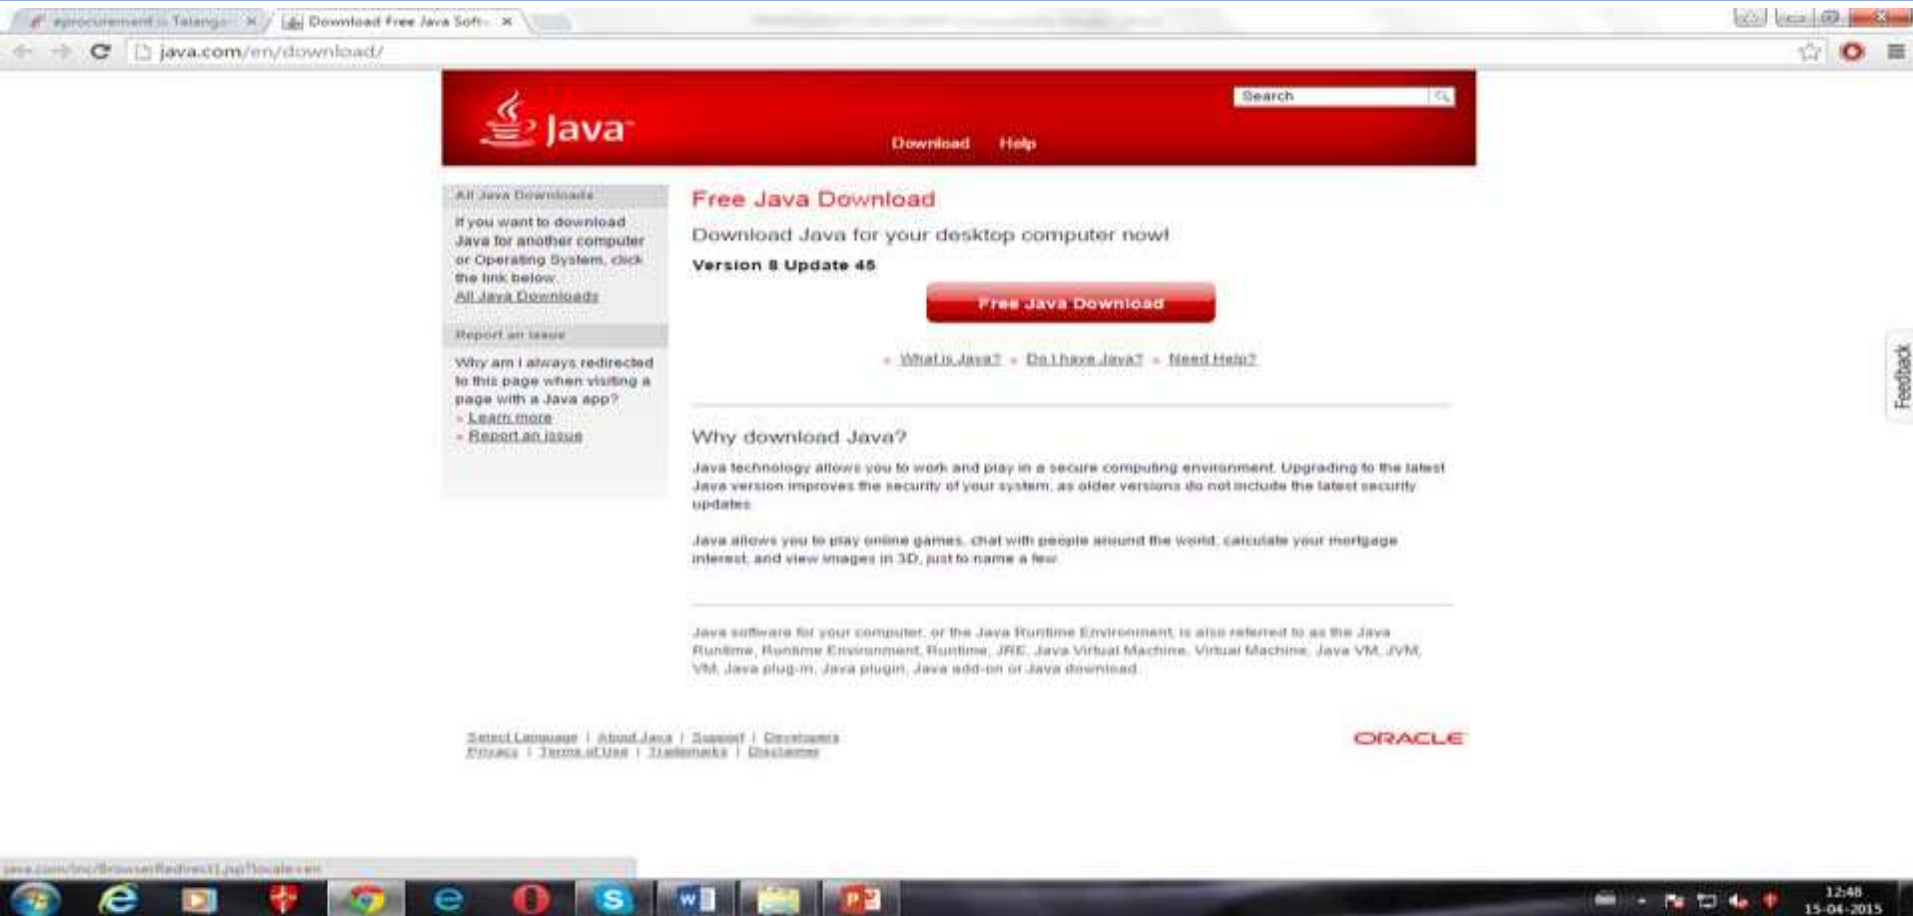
eprocurement::Telanga ×
Download Free Java Soft ×

java.com/en/download/

Java

Search

Download Help

All Java Downloads

If you want to download Java for another computer or Operating System, click the link below.
All Java Downloads

Report an issue

Why am I always redirected to this page when visiting a page with a Java app?
» Learn more
» Report an issue

Free Java Download

Download Java for your desktop computer now!

Version 8 Update 45

Free Java Download

» What is Java? » Do I have Java? » Need Help?

Why download Java?

Java technology allows you to work and play in a secure computing environment. Upgrading to the latest Java version improves the security of your system, as older versions do not include the latest security updates.

Java allows you to play online games, chat with people around the world, calculate your mortgage interest, and view images in 3D, just to name a few.

Java software for your computer, or the Java Runtime Environment, is also referred to as the Java Runtime, Runtime Environment, Runtime, JRE, Java Virtual Machine, Virtual Machine, Java VM, JVM, VM, Java plug-in, Java plugin, Java add-on or Java download.

Select Language | About Java | Support | Developers
Privacy | Terms of Use | Trademarks | Disclaimer

ORACLE

Feedback

java.com/inc/BrowserRedirect1.jsp?locale=en

12:48
15-04-2015